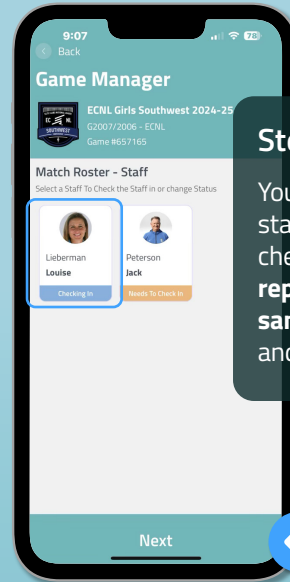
9:07

78

Back

Game Manager

ECNL Girls Southwest 2024-25

G2007/2006 - ECNL

Game #657165

Match Roster - Staff

Select a Staff To Check the Staff in or change Status

Lieberman

Louise

Checking In

Peterson

Jack

Needs To Check In

Next

St

You

sta

che

rep

sar

and